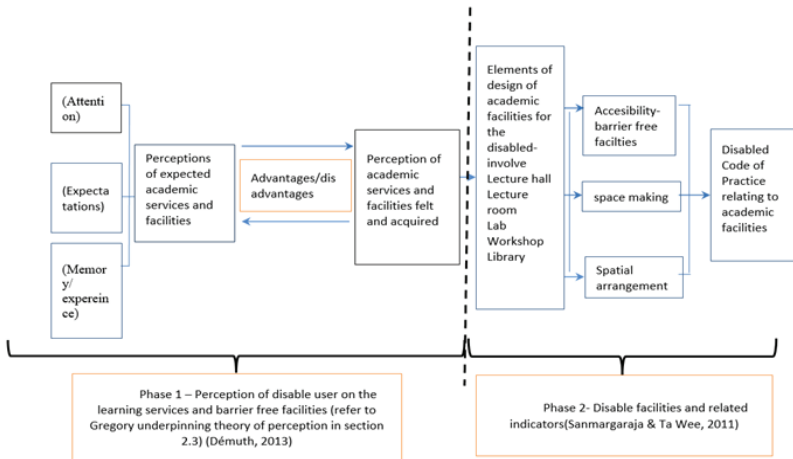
(Attention)

(Expectations)

(Memory/ expereince)

Perceptions of expected academic services and facilities

Advantages/dis advantages

Perception of academic services and facilities felt and acquired

Elements of design of academic facilities for the disabled-involve Lecture hall Lecture room Lab Workshop Library

Accesibility-barrier free facilties

space making

Spatial arrangement

Disabled Code of Practice relating to academic facilities

Phase 1 – Perception of disable user on the learning services and barrier free facilities (refer to Gregory underpinning theory of perception in section 2.3) (Démuth, 2013)

Phase 2- Disable facilities and related indicators(Sanmargaraja & Ta Wee, 2011)